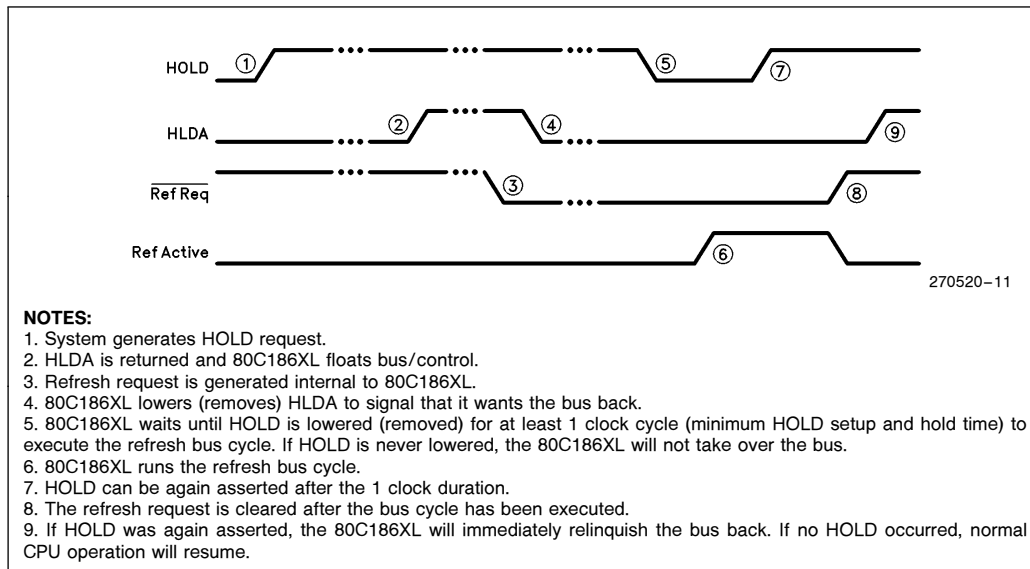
HOLD ① ⑤ ⑦

HLDA ② ④ ⑨

$\overline{\text{Ref Req}}$ ③ ⑧

Ref Active ⑥

270520–11

NOTES:
1. System generates HOLD request.
2. HLDA is returned and 80C186XL floats bus/control.
3. Refresh request is generated internal to 80C186XL.
4. 80C186XL lowers (removes) HLDA to signal that it wants the bus back.
5. 80C186XL waits until HOLD is lowered (removed) for at least 1 clock cycle (minimum HOLD setup and hold time) to execute the refresh bus cycle. If HOLD is never lowered, the 80C186XL will not take over the bus.
6. 80C186XL runs the refresh bus cycle.
7. HOLD can be again asserted after the 1 clock duration.
8. The refresh request is cleared after the bus cycle has been executed.
9. If HOLD was again asserted, the 80C186XL will immediately relinquish the bus back. If no HOLD occurred, normal CPU operation will resume.